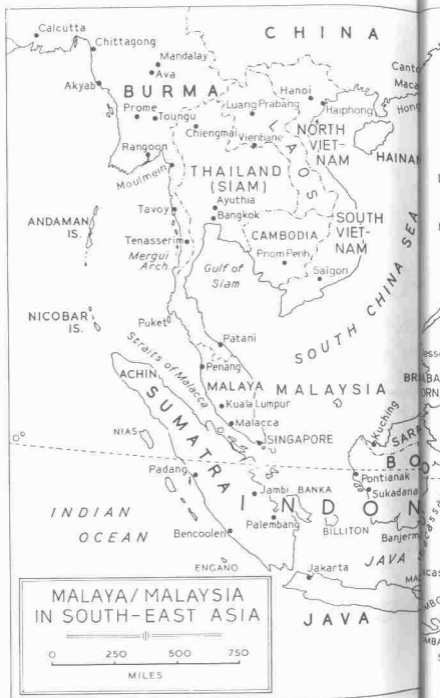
Calcutta
Chittagong
Mandalay
C H I N A
Canto
Maca
Hong
Ava
Akyab
B U R M A
Hanoi
Prome
Toungu
Luang Prabang
Haiphong
Chiengmai
Vientiane
NORTH VIET-NAM
HAINAN
Rangoon
L A O S
Moulmein
THAILAND (SIAM)
Ayuthia
Bangkok
Tavoy
ANDAMAN IS.
SOUTH VIET-NAM
Tenasserim
CAMBODIA
Mergui Arch
Pnom Penh
Gulf of Siam
Saigon
SOUTH CHINA SEA
NICOBAR IS.
Puket
Patani
Straits of Malacca
Penang
ACHIN
MALAYA
MALAYSIA
BR
RN
Kuala Lumpur
SUMATRA
Kuching
Malacca
SAR
$0^{\circ}$
NIAS
SINGAPORE
B O
Padang
Pontianak
Jambi
BANKA
Sukadana
I N D O N
INDIAN OCEAN
Palembang
BILLITON
Banjerm
Bencoolen
ENGANO
JAVA
Jakarta
MALAYA/MALAYSIA IN SOUTH-EAST ASIA
J A V A
0
250
500
750
MILES